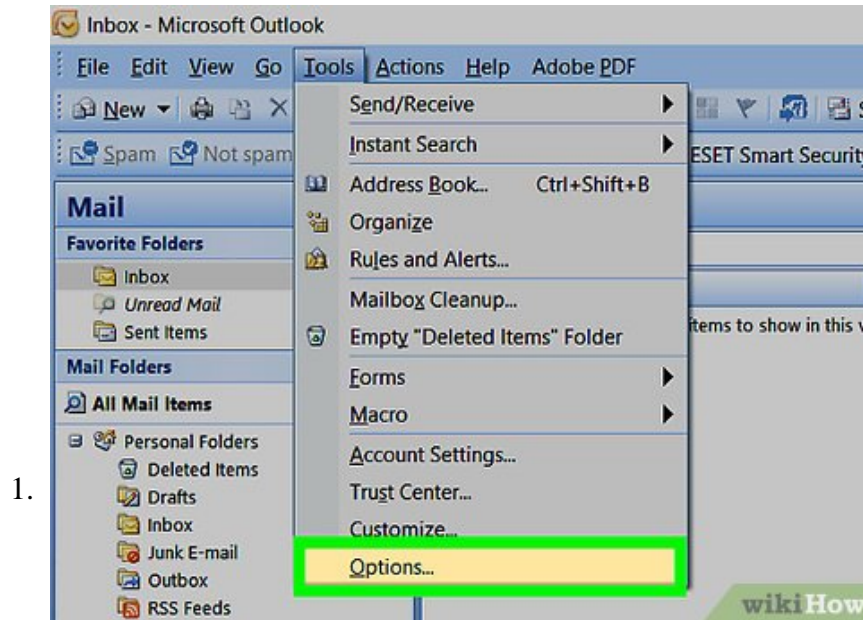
Inbox - Microsoft Outlook

File Edit View Go Tools Actions Help Adobe PDF

New

Spam Not spam

ESET Smart Securit

Mail

Favorite Folders

Inbox

Unread Mail

Sent Items

Mail Folders

All Mail Items

Personal Folders

Deleted Items

Drafts

Inbox

Junk E-mail

Outbox

RSS Feeds

Send/Receive

Instant Search

Address Book... Ctrl+Shift+B

Organize

Rules and Alerts...

Mailbox Cleanup...

Empty "Deleted Items" Folder

Forms

Macro

Account Settings...

Trust Center...

Customize...

Options...

items to show in this v

wikiHow

1.